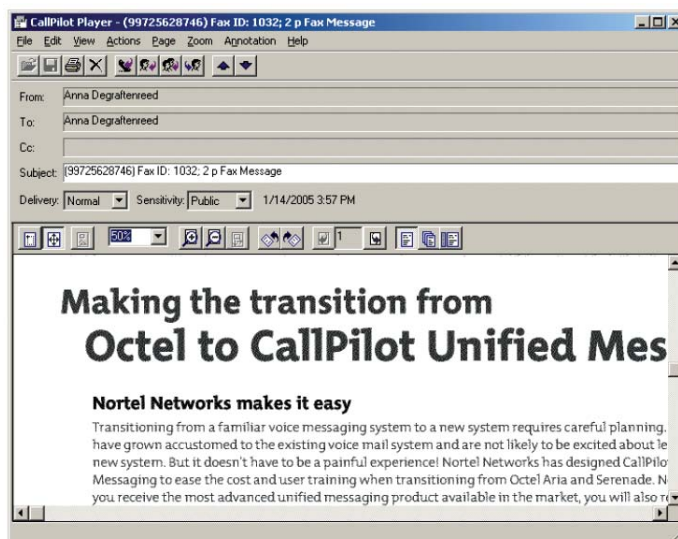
CallPilot Player - (99725628746) Fax ID: 1032; 2 p Fax Message

File Edit View Actions Page Zoom Annotation Help

From: Anna Degraftenreed

To: Anna Degraftenreed

Cc:

Subject: (99725628746) Fax ID: 1032; 2 p Fax Message

Delivery: Normal Sensitivity: Public 1/14/2005 3:57 PM

50% 1

Making the transition from
Octel to CallPilot Unified Mes

Nortel Networks makes it easy

Transitioning from a familiar voice messaging system to a new system requires careful planning. have grown accustomed to the existing voice mail system and are not likely to be excited about le new system. But it doesn't have to be a painful experience! Nortel Networks has designed CallPilo Messaging to ease the cost and user training when transitioning from Octel Aria and Serenade. N you receive the most advanced unified messaging product available in the market, you will also r